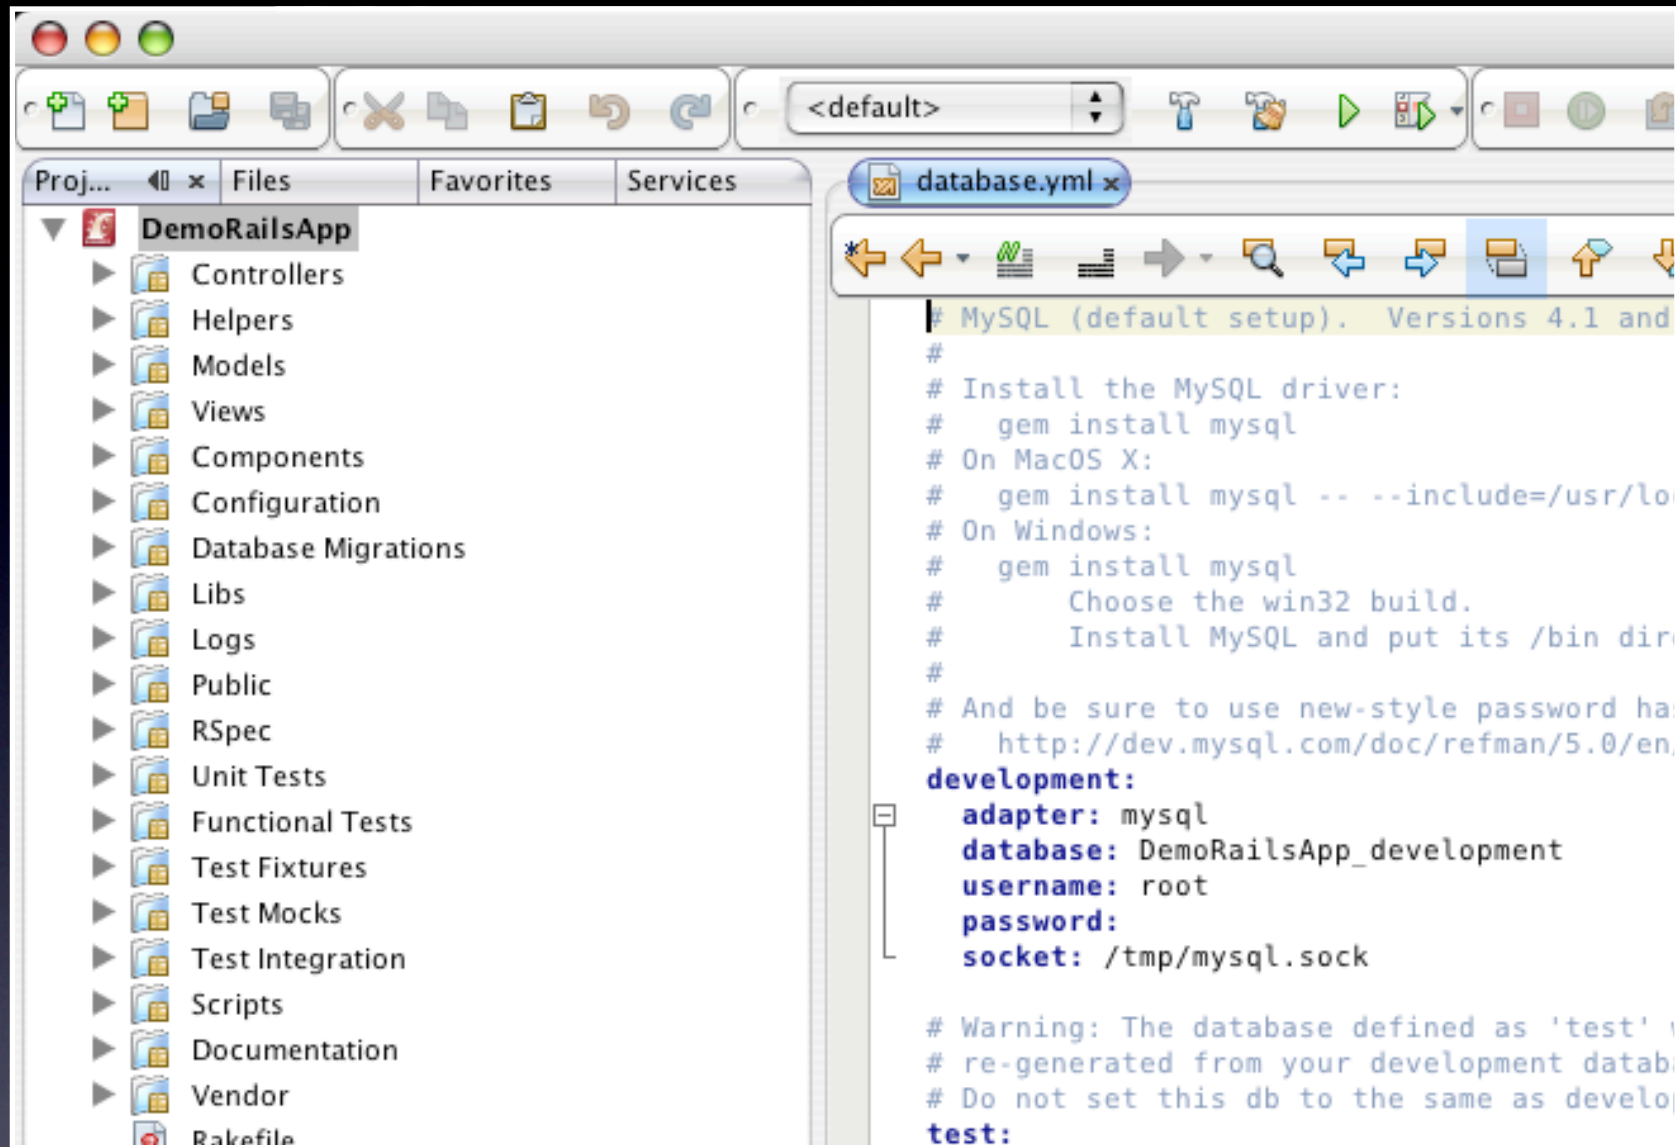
<default>

Proj... Files Favorites Services

DemoRailsApp
Controllers
Helpers
Models
Views
Components
Configuration
Database Migrations
Libs
Logs
Public
RSpec
Unit Tests
Functional Tests
Test Fixtures
Test Mocks
Test Integration
Scripts
Documentation
Vendor
Rakefile

database.yml

# MySQL (default setup). Versions 4.1 and
#
# Install the MySQL driver:
# gem install mysql
# On MacOS X:
# gem install mysql -- --include=/usr/lo
# On Windows:
# gem install mysql
# Choose the win32 build.
# Install MySQL and put its /bin dir
#
# And be sure to use new-style password ha
# http://dev.mysql.com/doc/refman/5.0/en/
development:
adapter: mysql
database: DemoRailsApp_development
username: root
password:
socket: /tmp/mysql.sock

# Warning: The database defined as 'test'
# re-generated from your development datab
# Do not set this db to the same as develo
test: